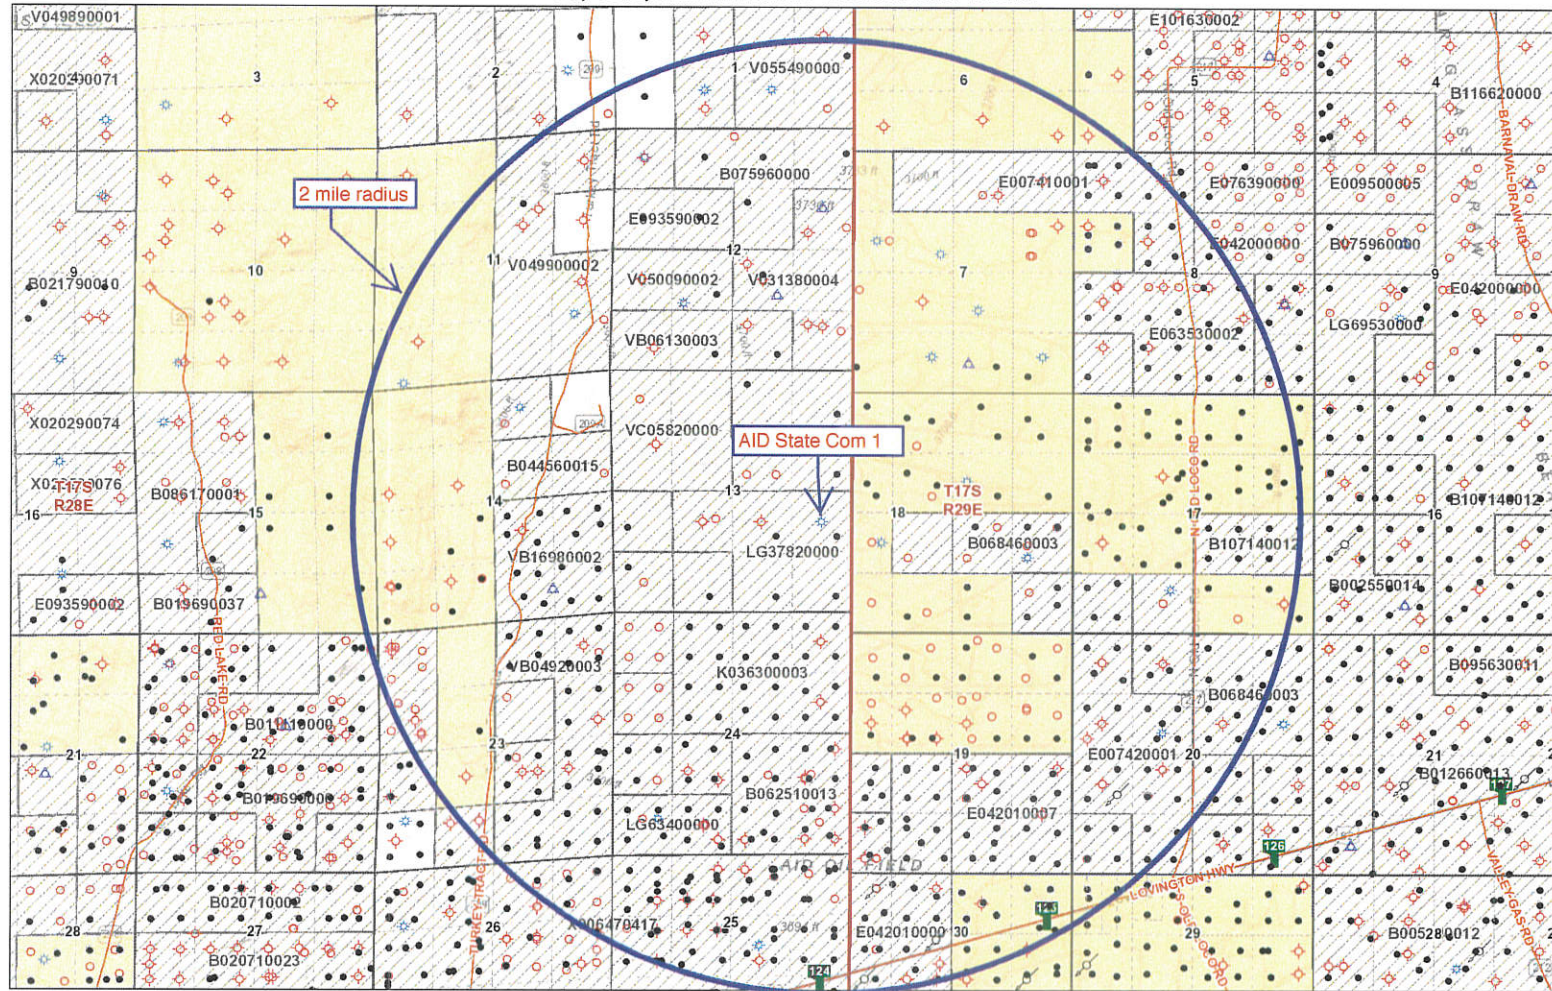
V049890001
X020290071
3
2
1 V055490000
6
E101630002
5
4
B116620000
2 mile radius
B075960000
E007410001
E076390000
E009500005
E093590002
12
E042000000
B075960000
9
B021790010
10
11 V049900002
V050090002
V031380004
7
8
9
E042000000
LG69530000
VB06130003
E063530002
X020290074
VC05820000
AID State Com 1
X020290076
T17S
R28E
B086170001
B044560015
16
15
14
13
18
T17S
R29E
17
16
B107140012
VB16980002
LG37820000
B068460003
B107140012
E093590002
B019690037
B002550014
VB04920003
K036300003
B095630011
B068460003
B011110000
22
23
24
19
E007420001
20
21
21
B012660013
B019690000
B062510013
E042010007
LG63400000
126
AID OIL FIELD
LOVINGTON HWY
B020710002
28
27
26
X006470417
25
E042010000
30
123
29
B005280012
B020710023
124